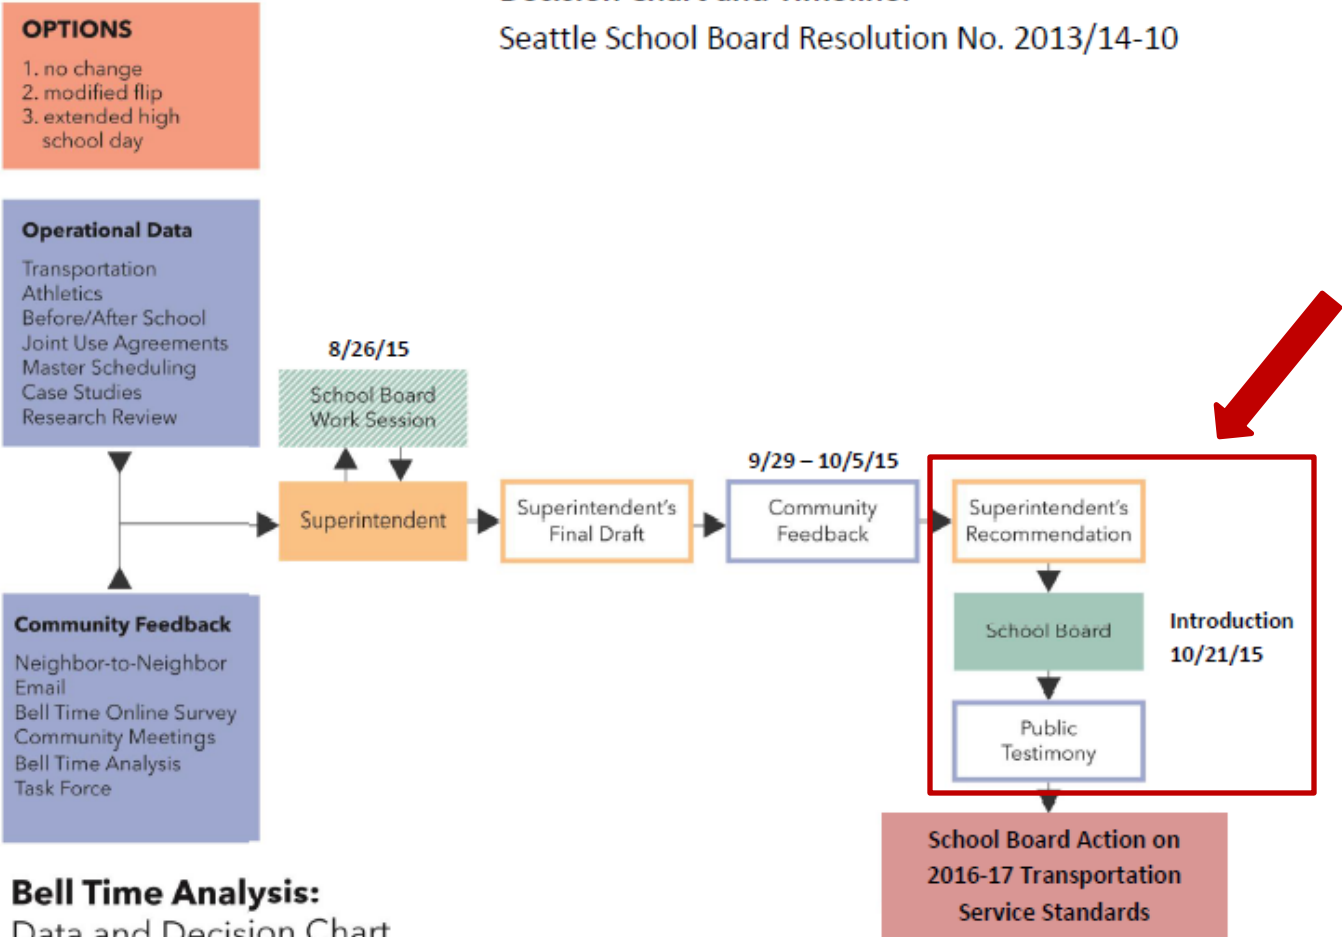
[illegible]
Seattle School Board Resolution No. 2013/14-10

OPTIONS
1. no change
2. modified flip
3. extended high school day

Operational Data
Transportation
Athletics
Before/After School
Joint Use Agreements
Master Scheduling
Case Studies
Research Review

8/26/15
School Board Work Session

Superintendent

Superintendent's Final Draft

9/29 – 10/5/15
Community Feedback

Superintendent's Recommendation

School Board

Introduction
10/21/15

Public Testimony

Community Feedback
Neighbor-to-Neighbor
Email
Bell Time Online Survey
Community Meetings
Bell Time Analysis
Task Force

School Board Action on 2016-17 Transportation Service Standards

Bell Time Analysis:
Data and Decision Chart